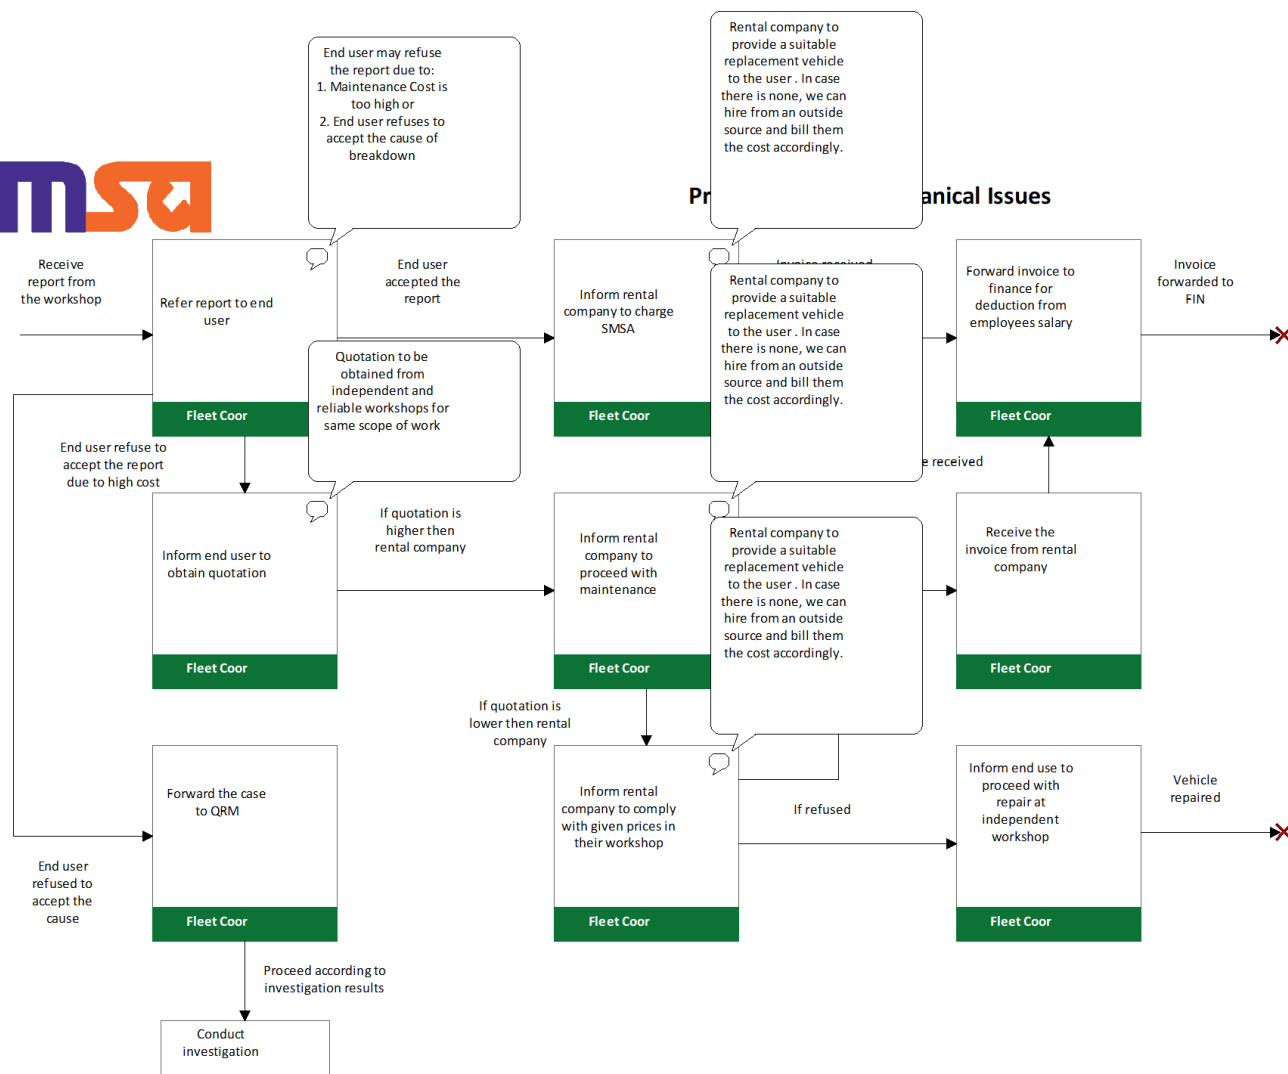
msa

Pr anical Issues

End user may refuse the report due to:
1. Maintenance Cost is too high or
2. End user refuses to accept the cause of breakdown

Rental company to provide a suitable replacement vehicle to the user . In case there is none, we can hire from an outside source and bill them the cost accordingly.

Receive report from the workshop

Refer report to end user

Fleet Coor

End user accepted the report

Quotation to be obtained from independent and reliable workshops for same scope of work

Inform rental company to charge SMSA

Fleet Coor

Rental company to provide a suitable replacement vehicle to the user . In case there is none, we can hire from an outside source and bill them the cost accordingly.

Forward invoice to finance for deduction from employees salary

Fleet Coor

Invoice forwarded to FIN

End user refuse to accept the report due to high cost

Inform end user to obtain quotation

Fleet Coor

If quotation is higher then rental company

Inform rental company to proceed with maintenance

Fleet Coor

Rental company to provide a suitable replacement vehicle to the user . In case there is none, we can hire from an outside source and bill them the cost accordingly.

e received

Receive the invoice from rental company

Fleet Coor

If quotation is lower then rental company

Forward the case to QRM

Fleet Coor

End user refused to accept the cause

Inform rental company to comply with given prices in their workshop

Fleet Coor

If refused

Inform end use to proceed with repair at independent workshop

Fleet Coor

Vehicle repaired

Proceed according to investigation results

Conduct investigation